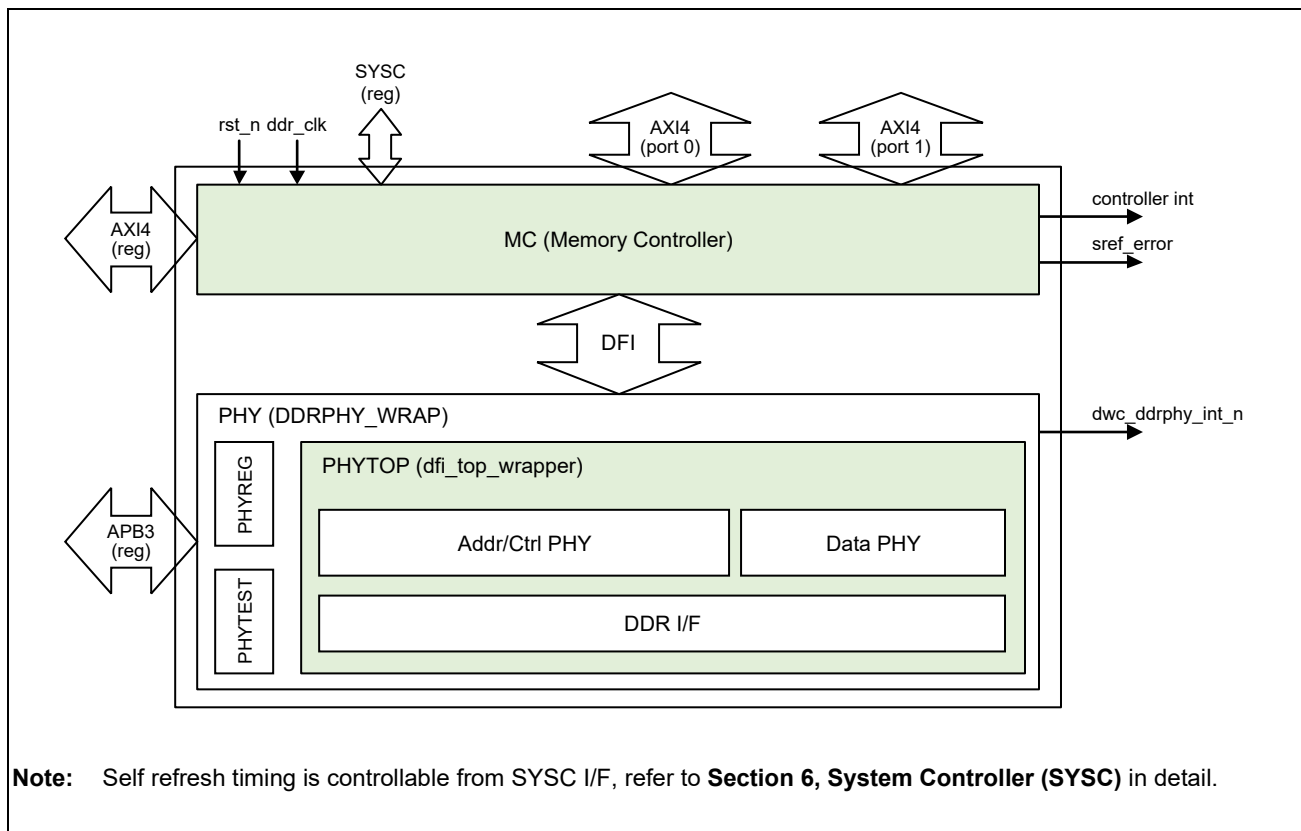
SYSC
(reg)

rst_n ddr_clk

AXI4
(port 0)

AXI4
(port 1)

AXI4
(reg)

MC (Memory Controller)

controller int

sref_error

DFI

PHY (DDRPHY_WRAP)

dwc_ddrphy_int_n

PHYREG

PHYTOP (dfi_top_wrapper)

APB3
(reg)

Addr/Ctrl PHY

Data PHY

PHYTEST

DDR I/F

**Note:** Self refresh timing is controllable from SYSC I/F, refer to **Section 6, System Controller (SYSC)** in detail.